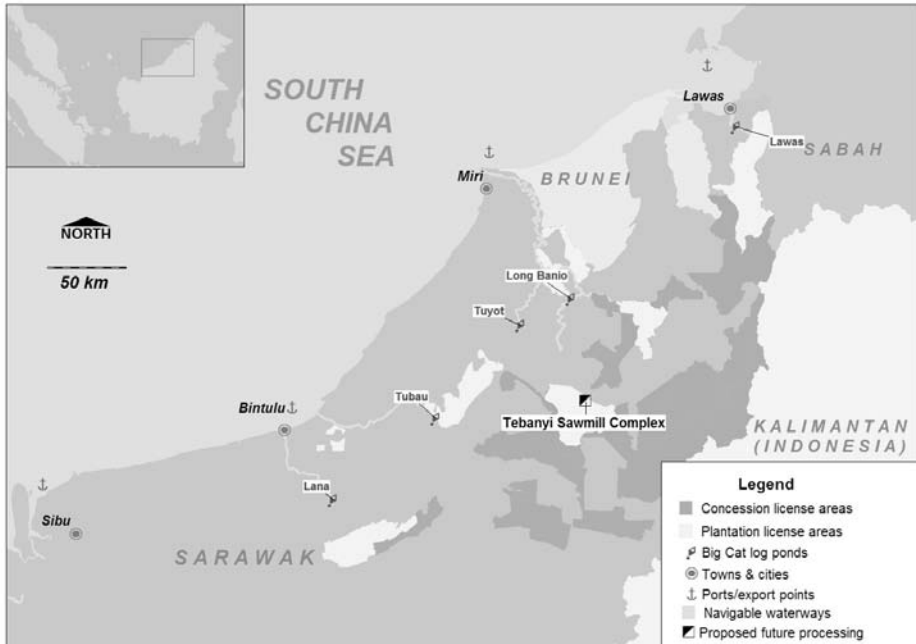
SOUTH CHINA SEA

NORTH

50 km

Miri

BRUNEI

Lawas

Lawas

SABAH

Long Banio

Tuyot

Tubau

Tebanyi Sawmill Complex

Bintulu

Lana

Sibu

SARAWAK

KALIMANTAN (INDONESIA)

Legend
Concession license areas
Plantation license areas
Big Cat log ponds
Towns & cities
Ports/export points
Navigable waterways
Proposed future processing